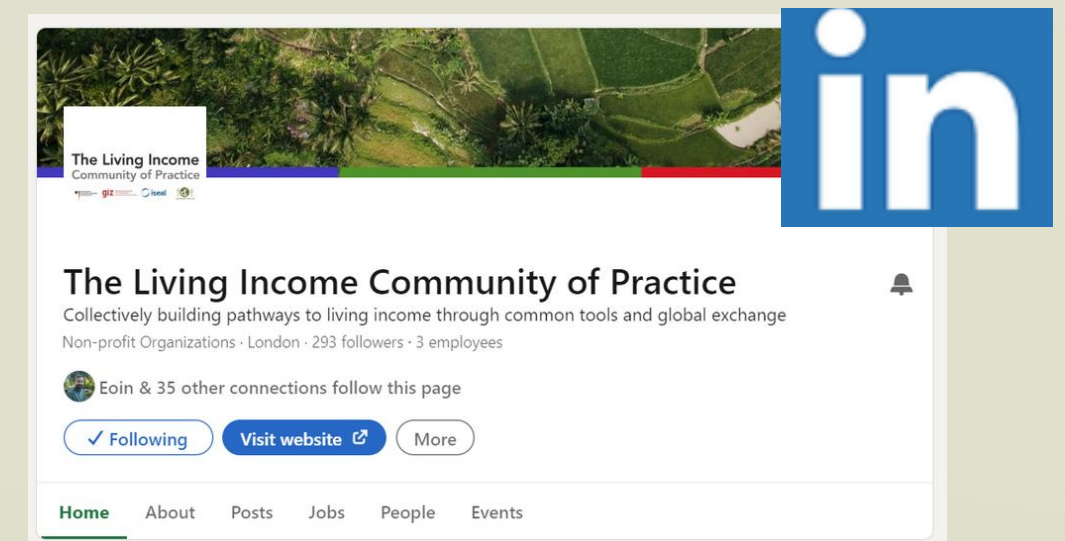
The Living Income Community of Practice

giz iseal

in

The Living Income Community of Practice

Collectively building pathways to living income through common tools and global exchange

Non-profit Organizations · London · 293 followers · 3 employees

Eoin & 35 other connections follow this page

✓ Following

Visit website

More

Home About Posts Jobs People Events